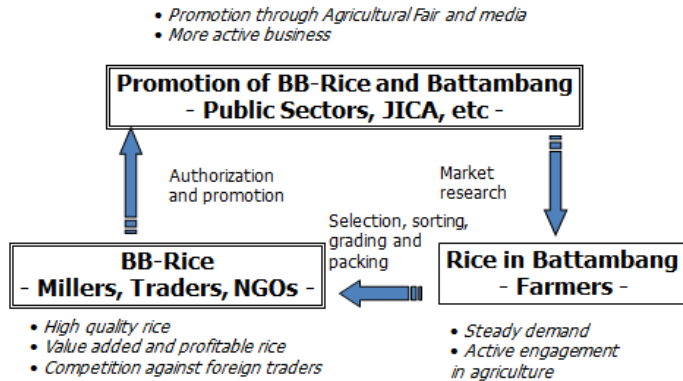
• Promotion through Agricultural Fair and media
• More active business

Promotion of BB-Rice and Battambang
- Public Sectors, JICA, etc -

Authorization and promotion

Market research

Selection, sorting, grading and packing

BB-Rice
- Millers, Traders, NGOs -

Rice in Battambang
- Farmers -

• High quality rice
• Value added and profitable rice
• Competition against foreign traders

• Steady demand
• Active engagement in agriculture